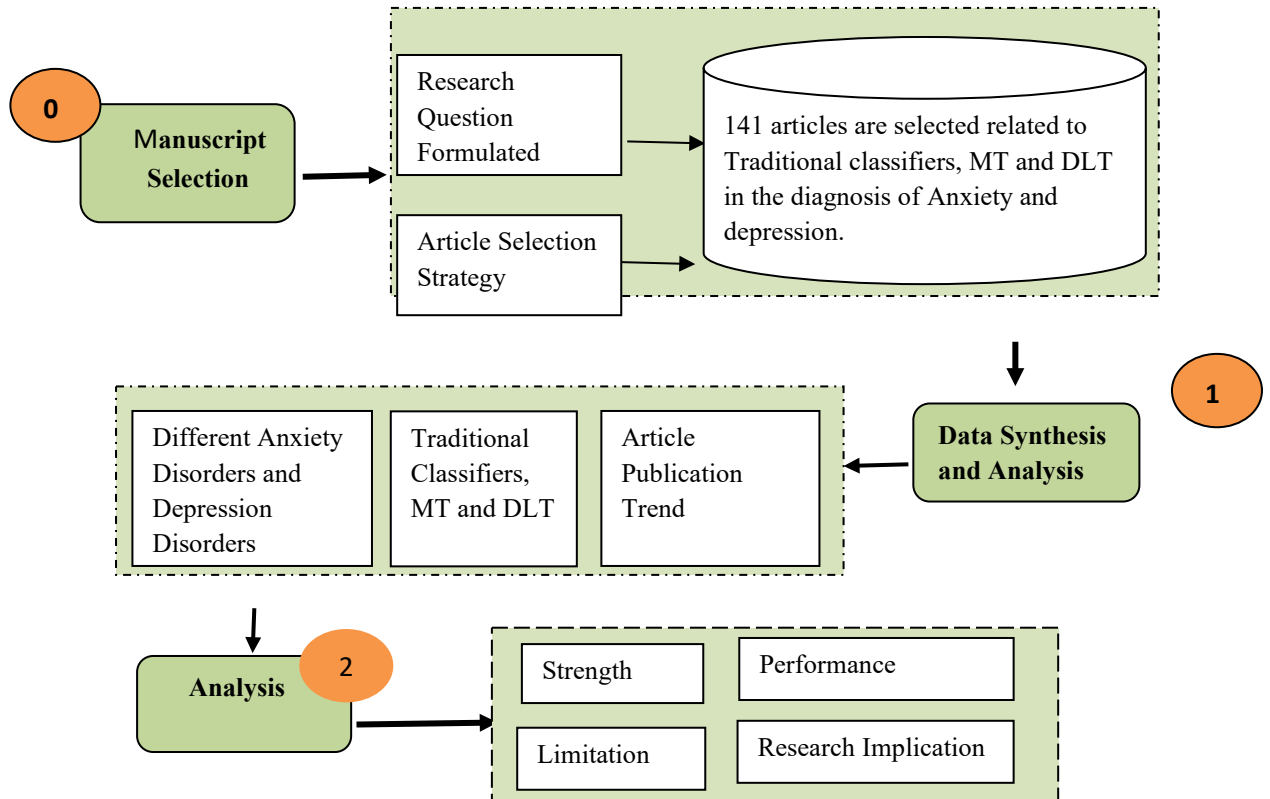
0

Manuscript Selection

Research Question Formulated

Article Selection Strategy

141 articles are selected related to Traditional classifiers, MT and DLT in the diagnosis of Anxiety and depression.

1

Data Synthesis and Analysis

Different Anxiety Disorders and Depression Disorders

Traditional Classifiers, MT and DLT

Article Publication Trend

2

Analysis

Strength

Performance

Limitation

Research Implication